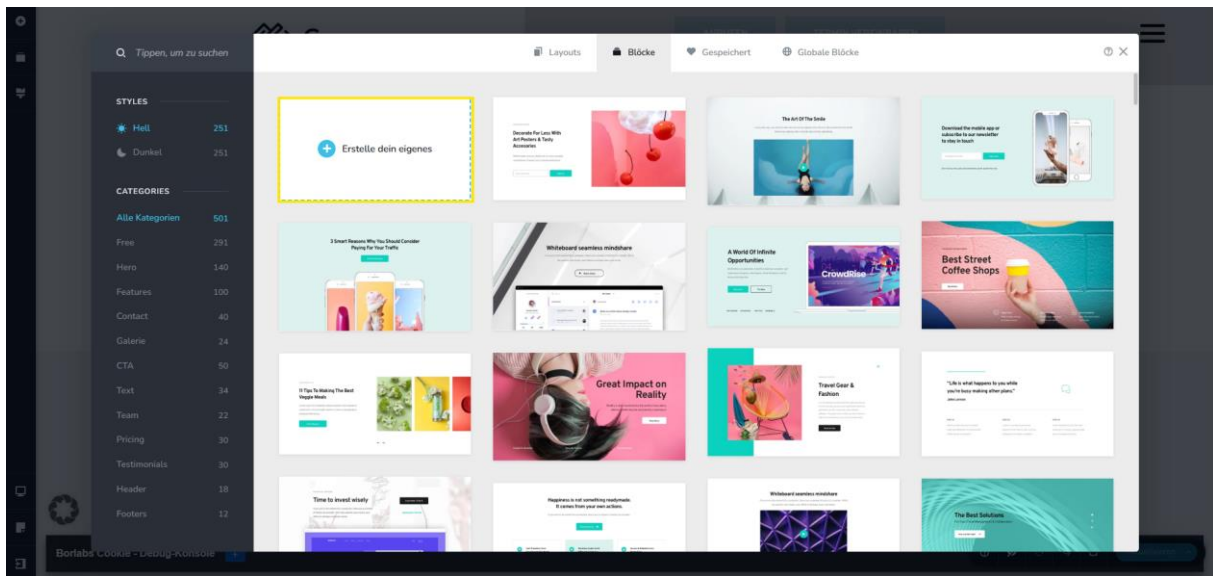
Tippen, um zu suchen

Layouts
Blöcke
Gespeichert
Globale Blöcke

STYLES
Hell 251
Dunkel 251

CATEGORIES
Alle Kategorien 501
Free 291
Hero 140
Features 100
Contact 40
Galerie 24
CTA 50
Text 34
Team 22
Pricing 30
Testimonials 30
Header 18
Footers 12

Erstelle dein eigenes

Decorate For Less With Art Posters & Tasty Accessories

The Art Of The Smile

Download the mobile app or subscribe to our newsletter to stay in touch

3 Smart Reasons Why You Should Consider Paying For Your Traffic

Whiteboard seamless mindshare

A World Of Infinite Opportunities

CrowdRise

Best Street Coffee Shops

11 Tips To Making The Best Veggie Meals

Great Impact on Reality

Travel Gear & Fashion

"Life is what happens to you while you're busy making other plans"

Time to invest wisely

Happiness is not something readymade. It comes from your own actions.

Whiteboard seamless mindshare

The Best Solutions

Borlabs Cookie - Debug-Konsole